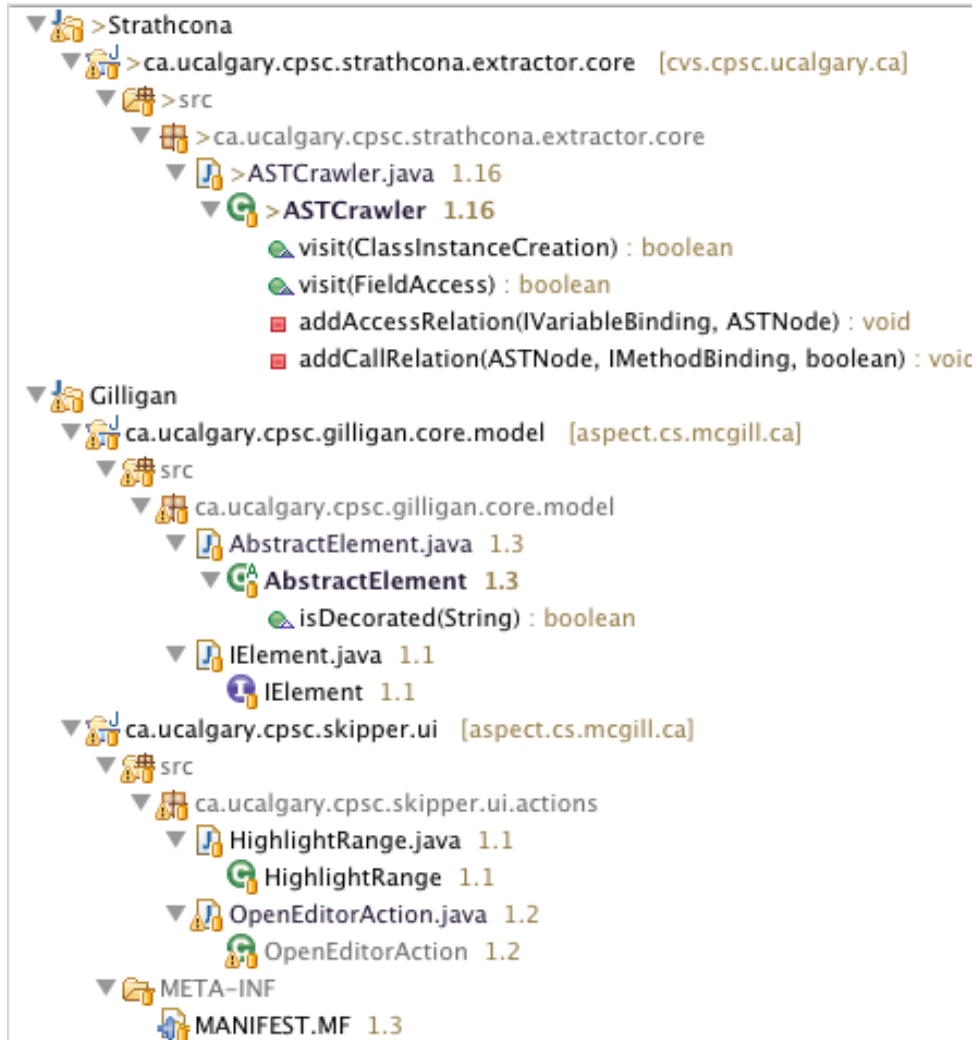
>Strathcona
>ca.ucalgary.cpsc.strathcona.extractor.core [cvs.cpsc.ucalgary.ca]
>src
>ca.ucalgary.cpsc.strathcona.extractor.core
>ASTCrawler.java 1.16
>ASTCrawler 1.16
visit(ClassInstanceCreation) : boolean
visit(FieldAccess) : boolean
addAccessRelation(IVariableBinding, ASTNode) : void
addCallRelation(ASTNode, IMethodBinding, boolean) : voic
Gilligan
ca.ucalgary.cpsc.gilligan.core.model [aspect.cs.mcgill.ca]
src
ca.ucalgary.cpsc.gilligan.core.model
AbstractElement.java 1.3
AbstractElement 1.3
isDecorated(String) : boolean
IElement.java 1.1
IElement 1.1
ca.ucalgary.cpsc.skipper.ui [aspect.cs.mcgill.ca]
src
ca.ucalgary.cpsc.skipper.ui.actions
HighlightRange.java 1.1
HighlightRange 1.1
OpenEditorAction.java 1.2
OpenEditorAction 1.2
META-INF
MANIFEST.MF 1.3